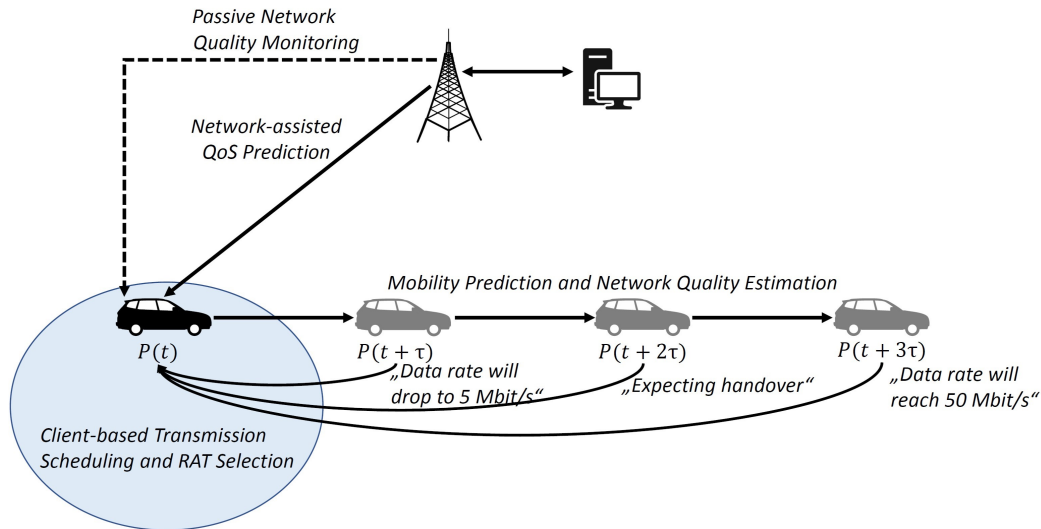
Passive Network Quality Monitoring

Network-assisted QoS Prediction

Mobility Prediction and Network Quality Estimation

$P(t)$

$P(t+\tau)$

„Data rate will drop to 5 Mbit/s“

$P(t+2\tau)$

„Expecting handover“

$P(t+3\tau)$

„Data rate will reach 50 Mbit/s“

Client-based Transmission Scheduling and RAT Selection